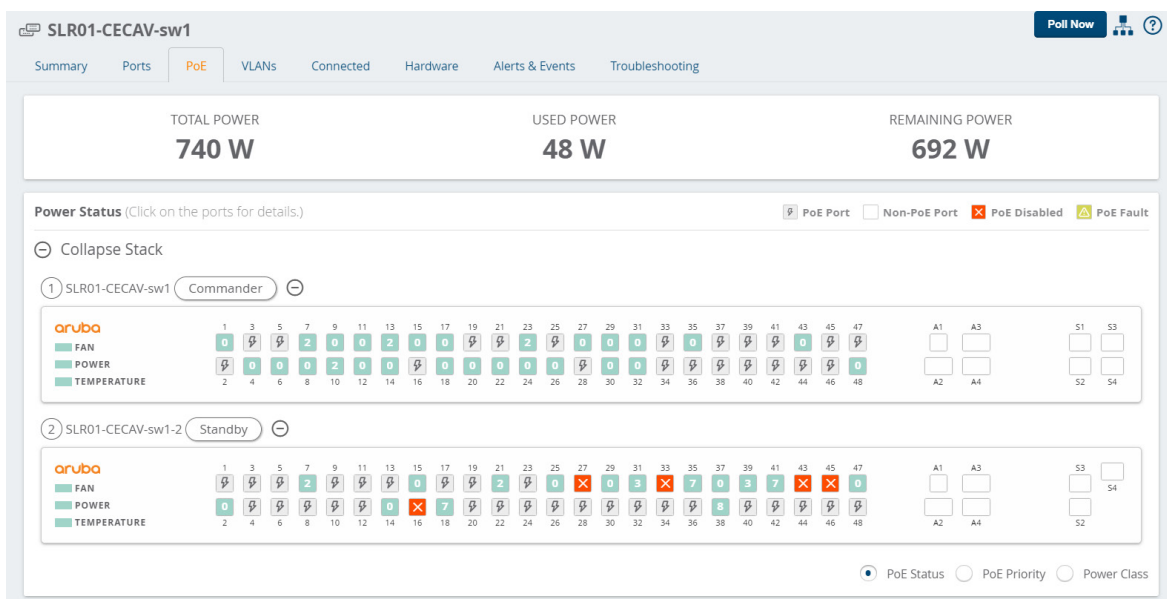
SLR01-CECAV-sw1

Poll Now

?

Summary | Ports | PoE | VLANs | Connected | Hardware | Alerts & Events | Troubleshooting

TOTAL POWER
740 W

USED POWER
48 W

REMAINING POWER
692 W

Power Status (Click on the ports for details.)

PoE Port | Non-PoE Port | PoE Disabled | PoE Fault

Collapse Stack

1 SLR01-CECAV-sw1 Commander

aruba
FAN
POWER
TEMPERATURE

1 3 5 7 9 11 13 15 17 19 21 23 25 27 29 31 33 35 37 39 41 43 45 47
0 2 0 2 0 2 0 0 0 0 0
0 0 0 2 0 0 0 0 0 0 0 0 0 0 0
2 4 6 8 10 12 14 16 18 20 22 24 26 28 30 32 34 36 38 40 42 44 46 48

A1 A3
A2 A4

S1 S3
S2 S4

2 SLR01-CECAV-sw1-2 Standby

aruba
FAN
POWER
TEMPERATURE

1 3 5 7 9 11 13 15 17 19 21 23 25 27 29 31 33 35 37 39 41 43 45 47
2 0 2 0 0 3 7 0 3 7 0
0 0 7 8
2 4 6 8 10 12 14 16 18 20 22 24 26 28 30 32 34 36 38 40 42 44 46 48

A1 A3
A2 A4

S3
S4
S2

PoE Status | PoE Priority | Power Class